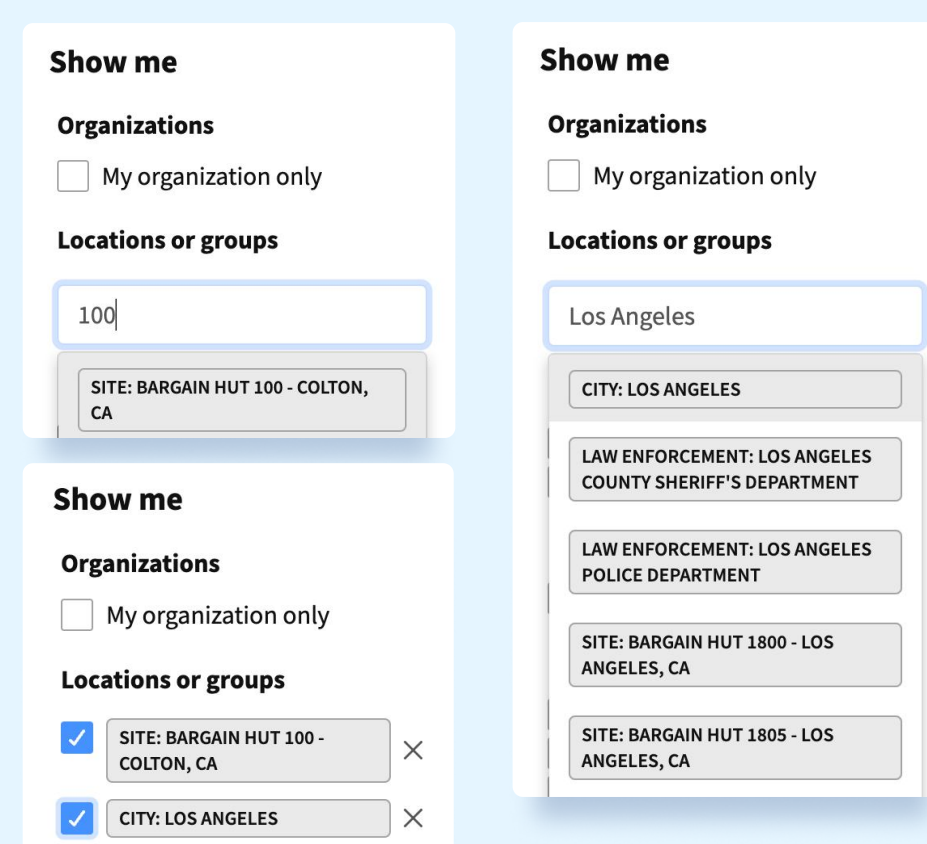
Show me

Organizations

My organization only

Locations or groups

100

SITE: BARGAIN HUT 100 - COLTON, CA

Show me

Organizations

My organization only

Locations or groups

SITE: BARGAIN HUT 100 - COLTON, CA ×

CITY: LOS ANGELES ×

Show me

Organizations

My organization only

Locations or groups

Los Angeles

CITY: LOS ANGELES

LAW ENFORCEMENT: LOS ANGELES COUNTY SHERIFF'S DEPARTMENT

LAW ENFORCEMENT: LOS ANGELES POLICE DEPARTMENT

SITE: BARGAIN HUT 1800 - LOS ANGELES, CA

SITE: BARGAIN HUT 1805 - LOS ANGELES, CA